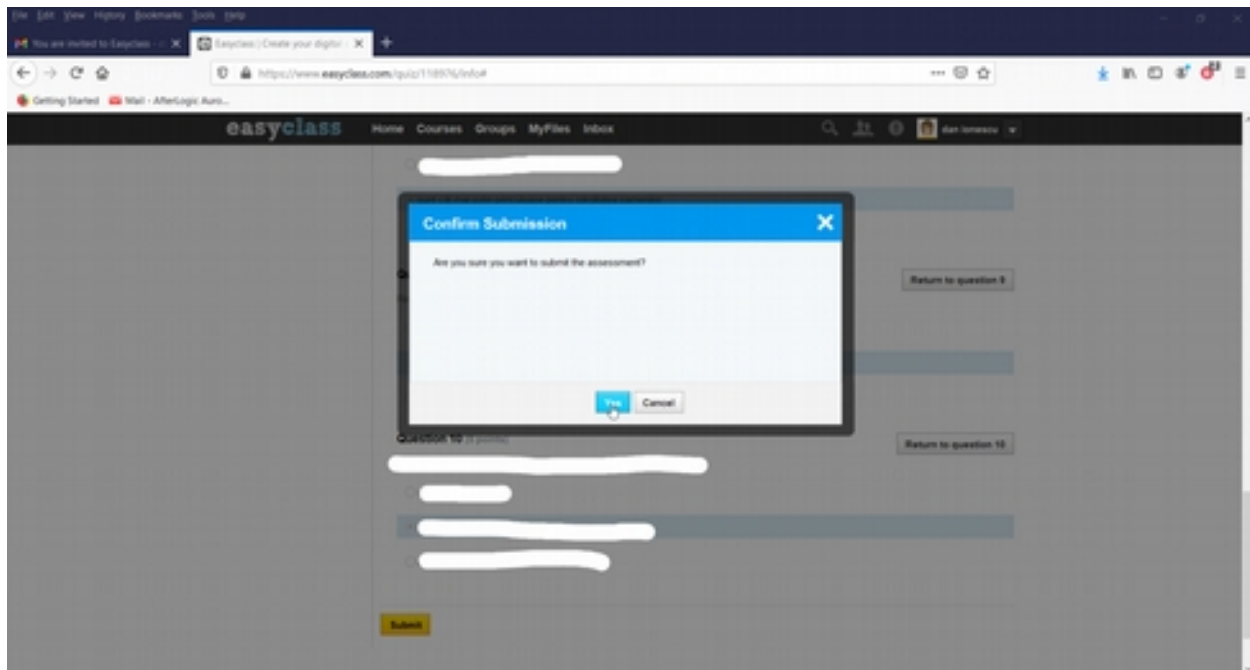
File Edit View History Bookmarks Tools Help

You are invited to Easyclass

Easyclass | Create your digital

https://www.easyclass.com/quiz/118976/info#

Getting Started Mail - AfterLogic Auro...

easyclass Home Courses Groups MyFiles Inbox

dan ionescu

Confirm Submission

Are you sure you want to submit the assessment?

Yes Cancel

Return to question 9

Question 10 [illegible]

Return to question 10

Submit